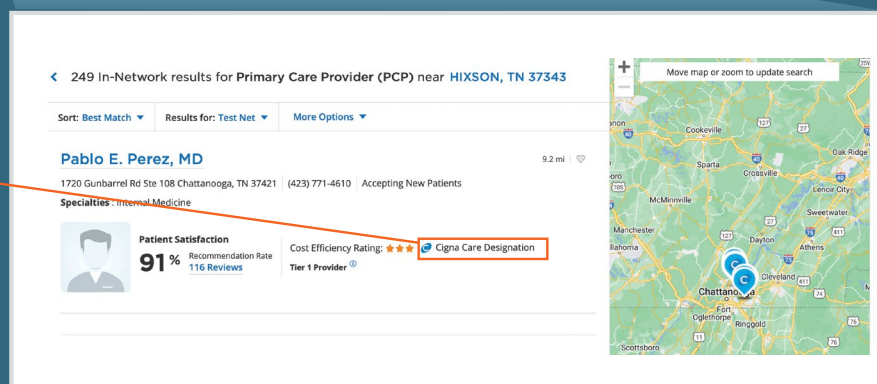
< 249 In-Network results for Primary Care Provider (PCP) near HIXSON, TN 37343

Sort: Best Match ▼ Results for: Test Net ▼ More Options ▼

Pablo E. Perez, MD

9.2 mi

1720 Gunbarrel Rd Ste 108 Chattanooga, TN 37421 | (423) 771-4610 | Accepting New Patients

Specialties : Internal Medicine

Patient Satisfaction

91% Recommendation Rate 116 Reviews

Cost Efficiency Rating: ★★★ Cigna Care Designation

Tier 1 Provider

Move map or zoom to update search

+
−

Cookeville
Sparta
Crossville
Oak Ridge
Lenoir City
McMinnville
Sweetwater
Manchester
Dayton
Athens
Cleveland
Chattanooga
Fort Oglethorpe
Ringgold
Scottsboro